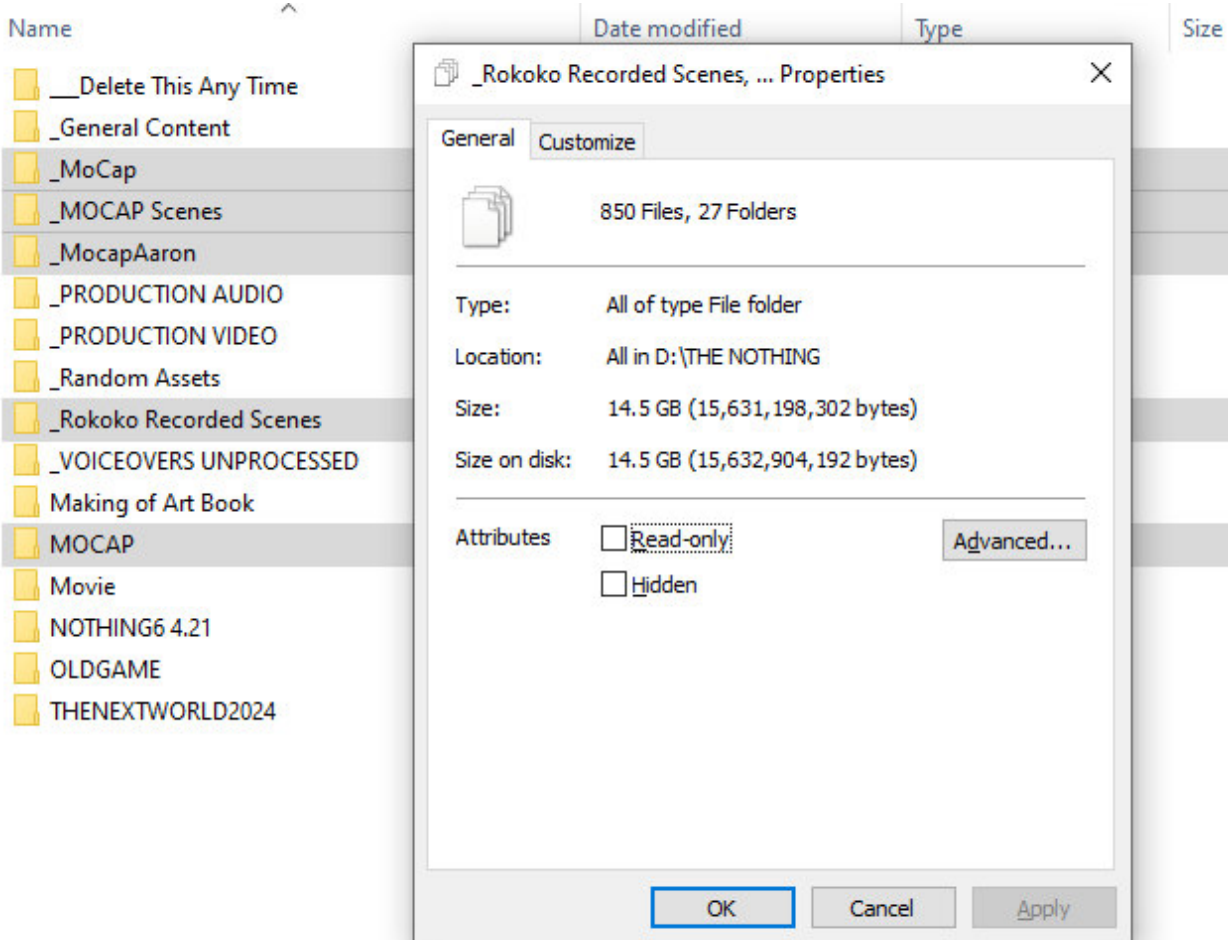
Name

Date modified

Type

Size

___Delete This Any Time

_General Content

_MoCap

_MOCAP Scenes

_MocapAaron

_PRODUCTION AUDIO

_PRODUCTION VIDEO

_Random Assets

_Rokoko Recorded Scenes

_VOICEOVERS UNPROCESSED

Making of Art Book

MOCAP

Movie

NOTHING6 4.21

OLDGAME

THENEXTWORLD2024

_Rokoko Recorded Scenes, ... Properties

General

Customize

850 Files, 27 Folders

Type: All of type File folder

Location: All in D:\THE NOTHING

Size: 14.5 GB (15,631,198,302 bytes)

Size on disk: 14.5 GB (15,632,904,192 bytes)

Attributes

Read-only

Hidden

Advanced...

OK

Cancel

Apply